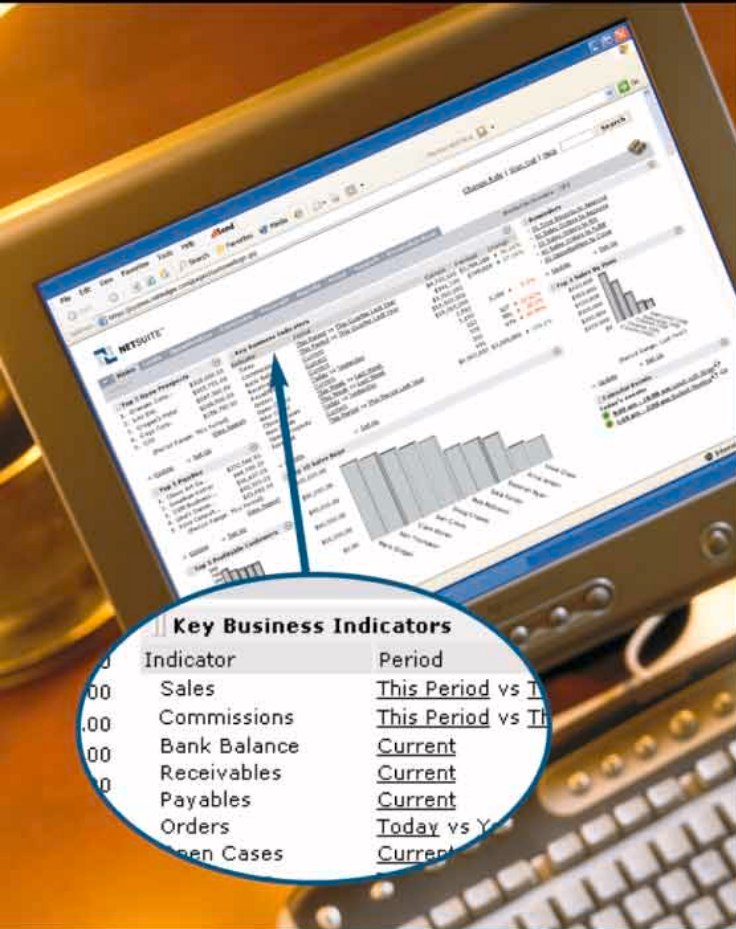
NETSUITE

Key Business Indicators

| Indicator | Period |
|---|---|
| Sales | This Period vs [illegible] |
| Commissions | This Period vs Th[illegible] |
| Bank Balance | Current |
| Receivables | Current |
| Payables | Current |
| Orders | Today vs Y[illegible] |
| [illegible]pen Cases | Curre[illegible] |

Search